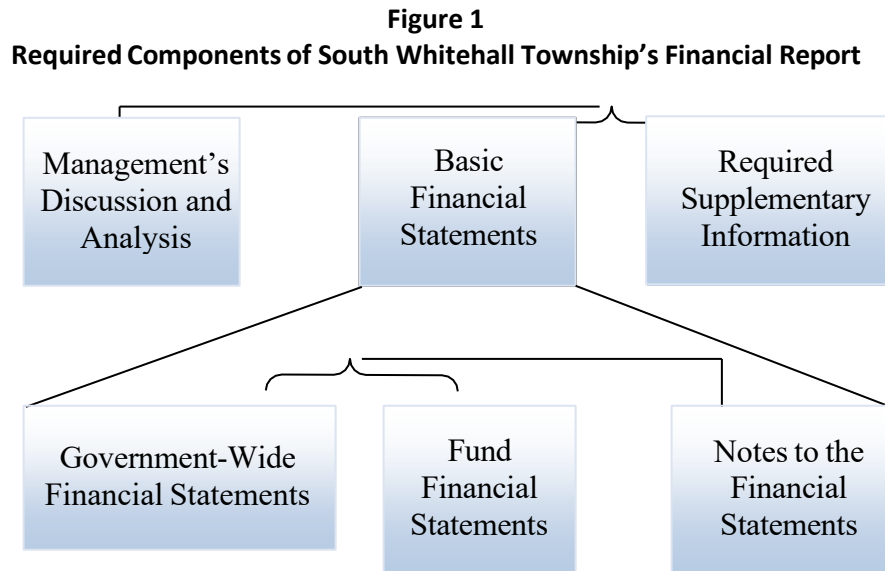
Figure 1
Required Components of South Whitehall Township's Financial Report

Management's Discussion and Analysis

Basic Financial Statements

Required Supplementary Information

Government-Wide Financial Statements

Fund Financial Statements

Notes to the Financial Statements